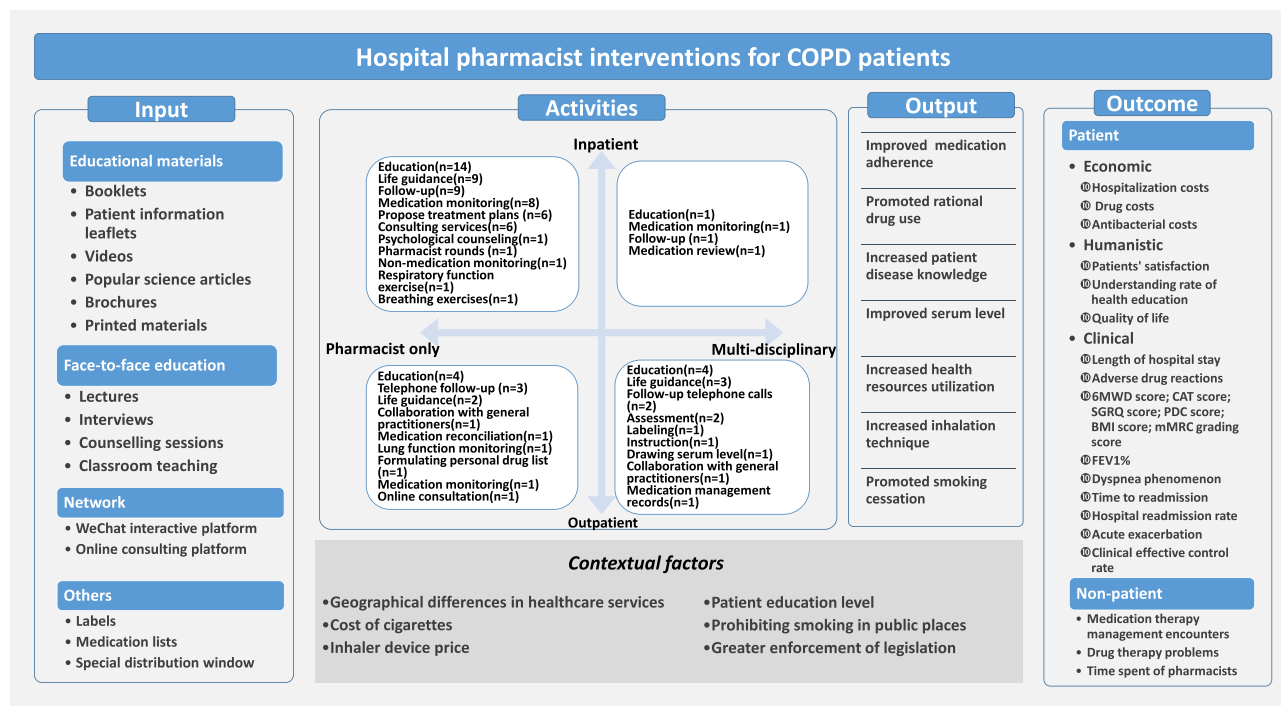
Hospital pharmacist interventions for COPD patients

Input

Educational materials
• Booklets
• Patient information leaflets
• Videos
• Popular science articles
• Brochures
• Printed materials

Face-to-face education
• Lectures
• Interviews
• Counselling sessions
• Classroom teaching

Network
• WeChat interactive platform
• Online consulting platform

Others
• Labels
• Medication lists
• Special distribution window

Activities

Inpatient

Education(n=14)
Life guidance(n=9)
Follow-up(n=9)
Medication monitoring(n=8)
Propose treatment plans (n=6)
Consulting services(n=6)
Psychological counseling(n=1)
Pharmacist rounds (n=1)
Non-medication monitoring(n=1)
Respiratory function exercise(n=1)
Breathing exercises(n=1)

Education(n=1)
Medication monitoring(n=1)
Follow-up (n=1)
Medication review(n=1)

Pharmacist only

Multi-disciplinary

Education(n=4)
Telephone follow-up (n=3)
Life guidance(n=2)
Collaboration with general practitioners(n=1)
Medication reconciliation(n=1)
Lung function monitoring(n=1)
Formulating personal drug list (n=1)
Medication monitoring(n=1)
Online consultation(n=1)

Education(n=4)
Life guidance(n=3)
Follow-up telephone calls (n=2)
Assessment(n=2)
Labeling(n=1)
Instruction(n=1)
Drawing serum level(n=1)
Collaboration with general practitioners(n=1)
Medication management records(n=1)

Outpatient

Output

Improved medication adherence

Promoted rational drug use

Increased patient disease knowledge

Improved serum level

Increased health resources utilization

Increased inhalation technique

Promoted smoking cessation

Outcome

Patient

• Economic
⑩Hospitalization costs
⑩ Drug costs
⑩Antibacterial costs
• Humanistic
⑩Patients' satisfaction
⑩Understanding rate of health education
⑩Quality of life
• Clinical
⑩Length of hospital stay
⑩Adverse drug reactions
⑩6MWD score; CAT score; SGRQ score; PDC score; BMI score; mMRC grading score
⑩FEV1%
⑩Dyspnea phenomenon
⑩Time to readmission
⑩Hospital readmission rate
⑩Acute exacerbation
⑩Clinical effective control rate

Non-patient
• Medication therapy management encounters
• Drug therapy problems
• Time spent of pharmacists

Contextual factors

•Geographical differences in healthcare services
•Cost of cigarettes
•Inhaler device price
•Patient education level
•Prohibiting smoking in public places
•Greater enforcement of legislation